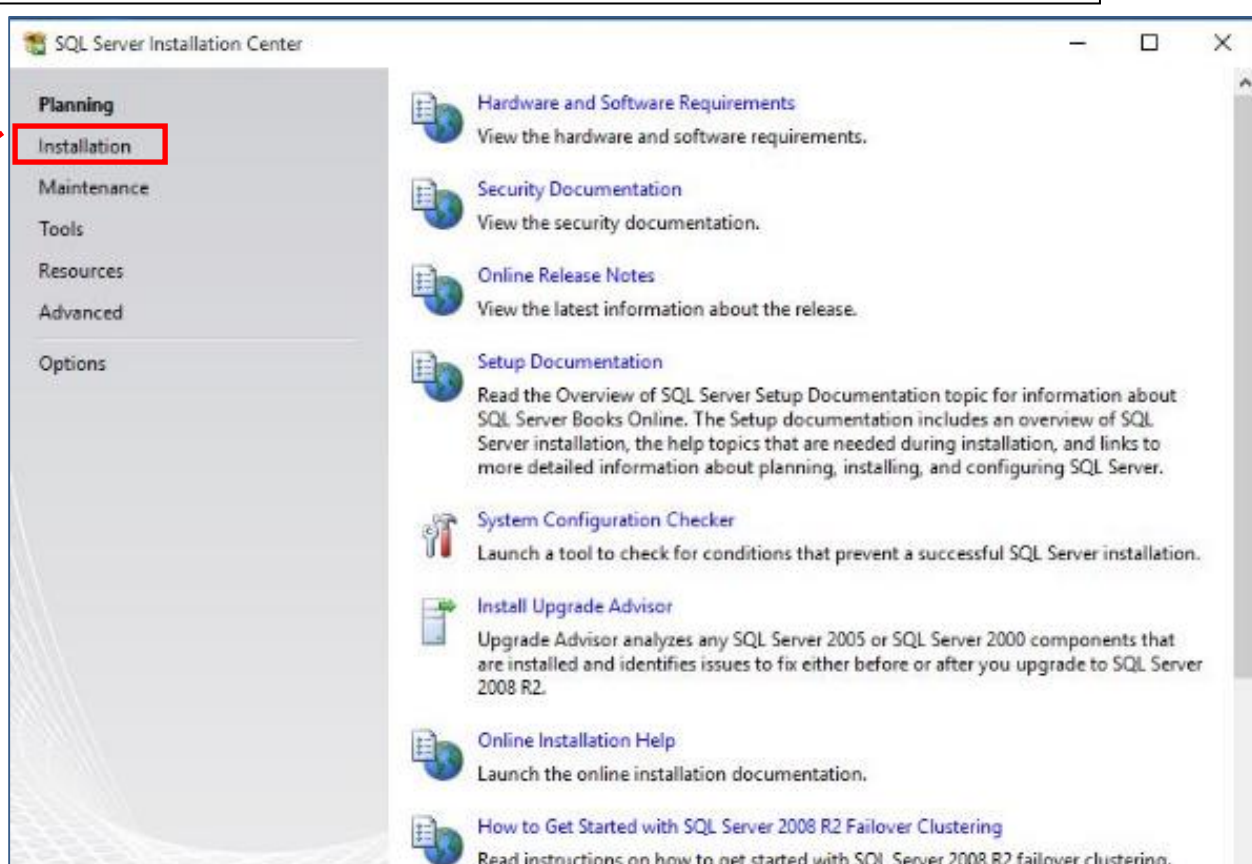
SQL Server Installation Center

Planning
Installation
Maintenance
Tools
Resources
Advanced
Options

Hardware and Software Requirements
View the hardware and software requirements.

Security Documentation
View the security documentation.

Online Release Notes
View the latest information about the release.

Setup Documentation
Read the Overview of SQL Server Setup Documentation topic for information about SQL Server Books Online. The Setup documentation includes an overview of SQL Server installation, the help topics that are needed during installation, and links to more detailed information about planning, installing, and configuring SQL Server.

System Configuration Checker
Launch a tool to check for conditions that prevent a successful SQL Server installation.

Install Upgrade Advisor
Upgrade Advisor analyzes any SQL Server 2005 or SQL Server 2000 components that are installed and identifies issues to fix either before or after you upgrade to SQL Server 2008 R2.

Online Installation Help
Launch the online installation documentation.

How to Get Started with SQL Server 2008 R2 Failover Clustering
Read instructions on how to get started with SQL Server 2008 R2 failover clustering.